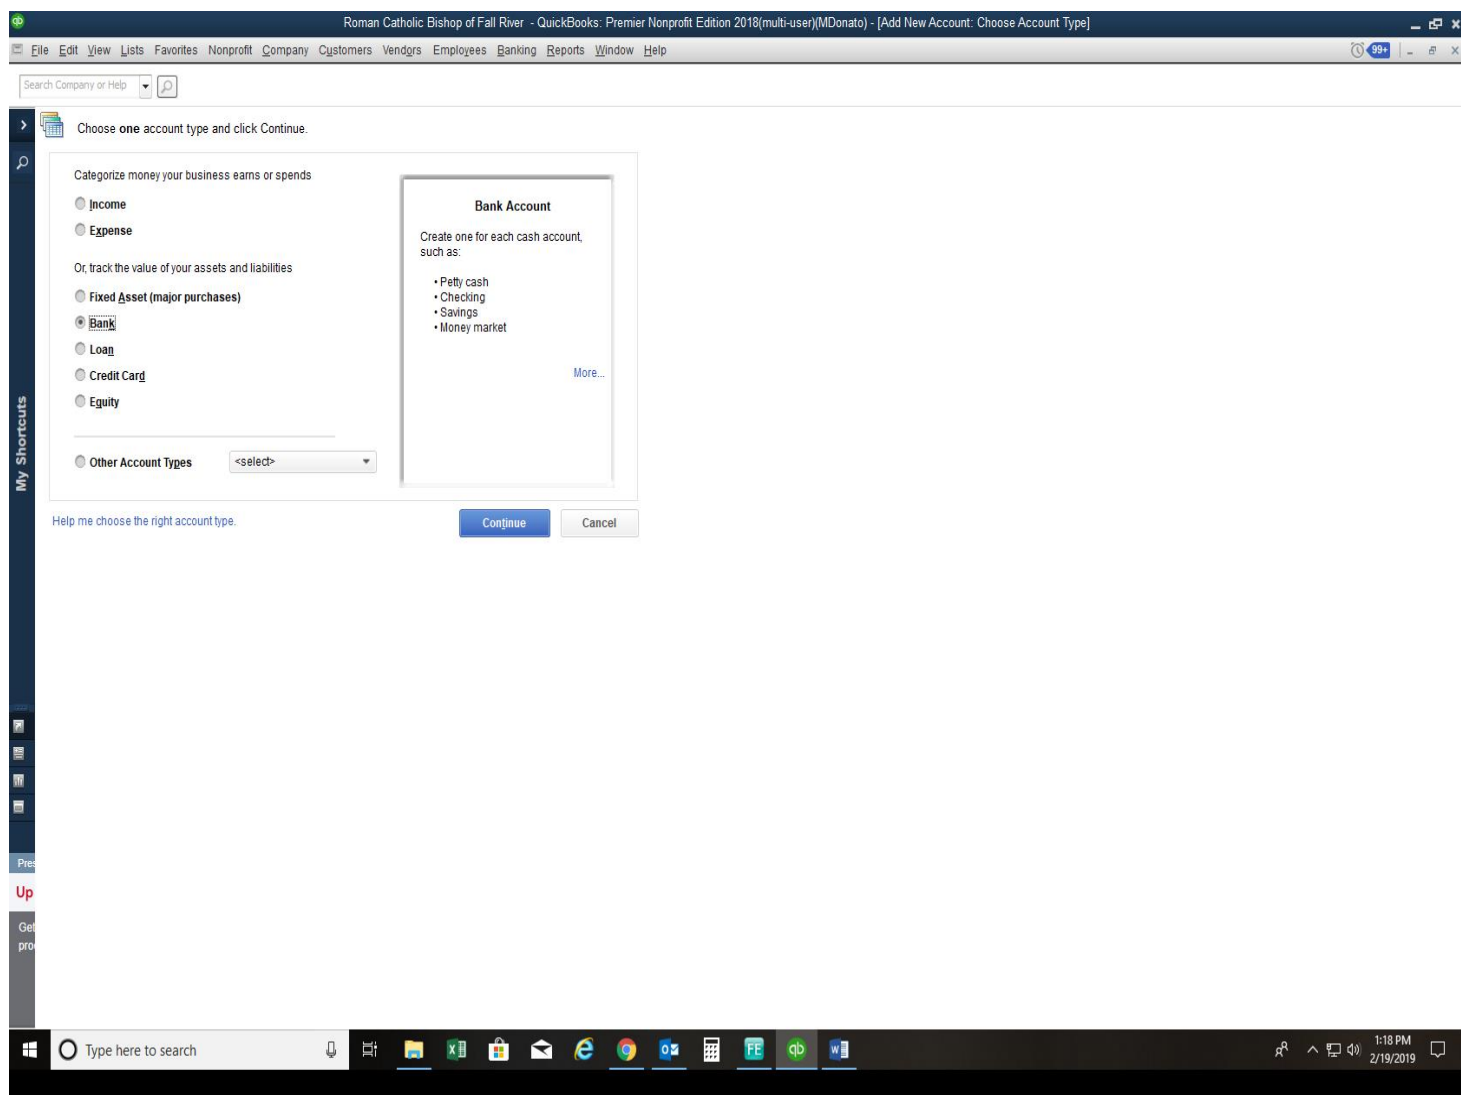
Roman Catholic Bishop of Fall River - QuickBooks: Premier Nonprofit Edition 2018(multi-user)(MDonato) - [Add New Account: Choose Account Type]

File Edit View Lists Favorites Nonprofit Company Customers Vendors Employees Banking Reports Window Help

99+

Search Company or Help

Choose **one** account type and click Continue.

Categorize money your business earns or spends

Income

Expense

Or, track the value of your assets and liabilities

Fixed Asset (major purchases)

Bank

Loan

Credit Card

Equity

Other Account Types <select>

Bank Account

Create one for each cash account, such as:

• Petty cash
• Checking
• Savings
• Money market

More...

Help me choose the right account type.

Continue

Cancel

My Shortcuts

Pre

Up

Get
pro

Type here to search

1:18 PM
2/19/2019